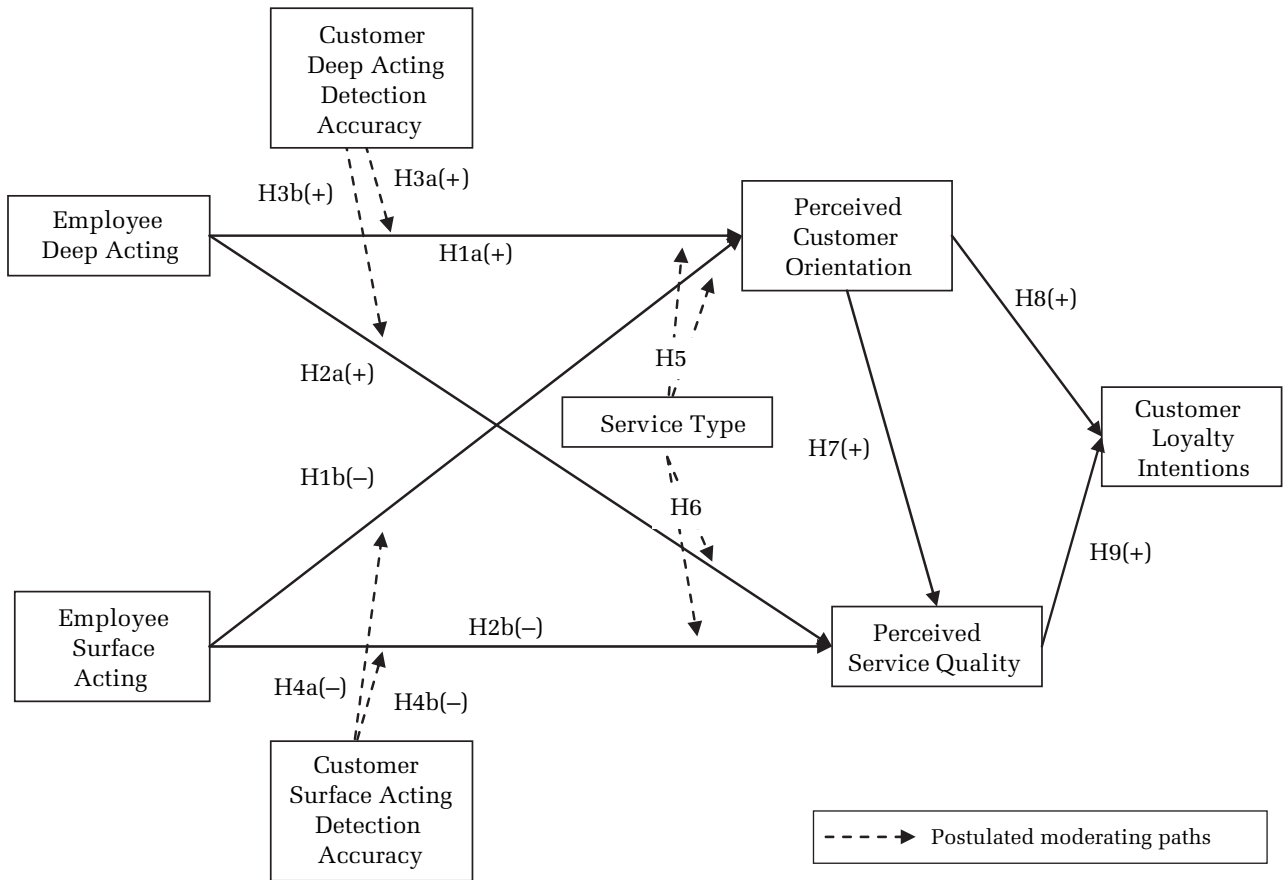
Customer Deep Acting Detection Accuracy

H3b(+)

H3a(+)

Employee Deep Acting

H1a(+)

Perceived Customer Orientation

H8(+)

H2a(+)

H5

Service Type

Customer Loyalty Intentions

H7(+)

H1b(–)

H6

H9(+)

Employee Surface Acting

H2b(–)

Perceived Service Quality

H4a(–)

H4b(–)

Customer Surface Acting Detection Accuracy

Postulated moderating paths